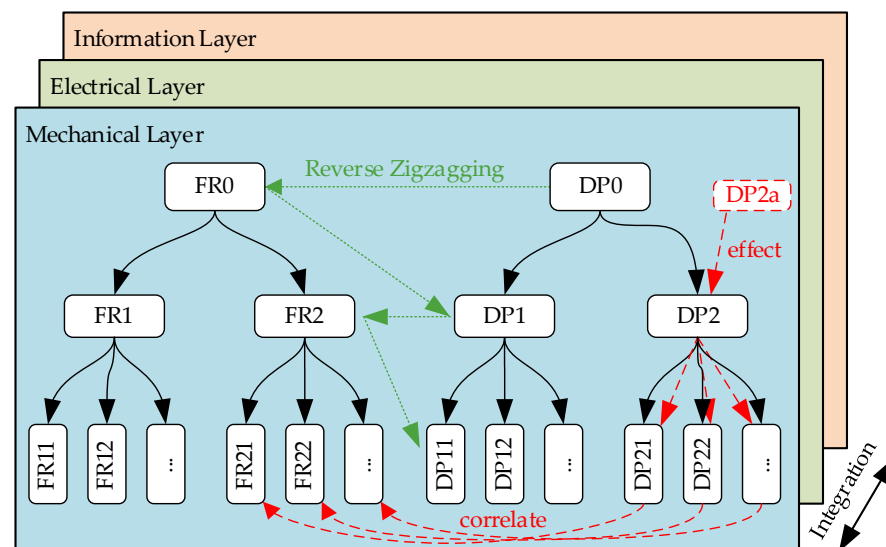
Information Layer

Electrical Layer

Mechanical Layer

Reverse Zigzagging

FR0

DP0

DP2a

effect

FR1

FR2

DP1

DP2

FR11

FR12

...

FR21

FR22

...

DP11

DP12

...

DP21

DP22

...

correlate

Integration